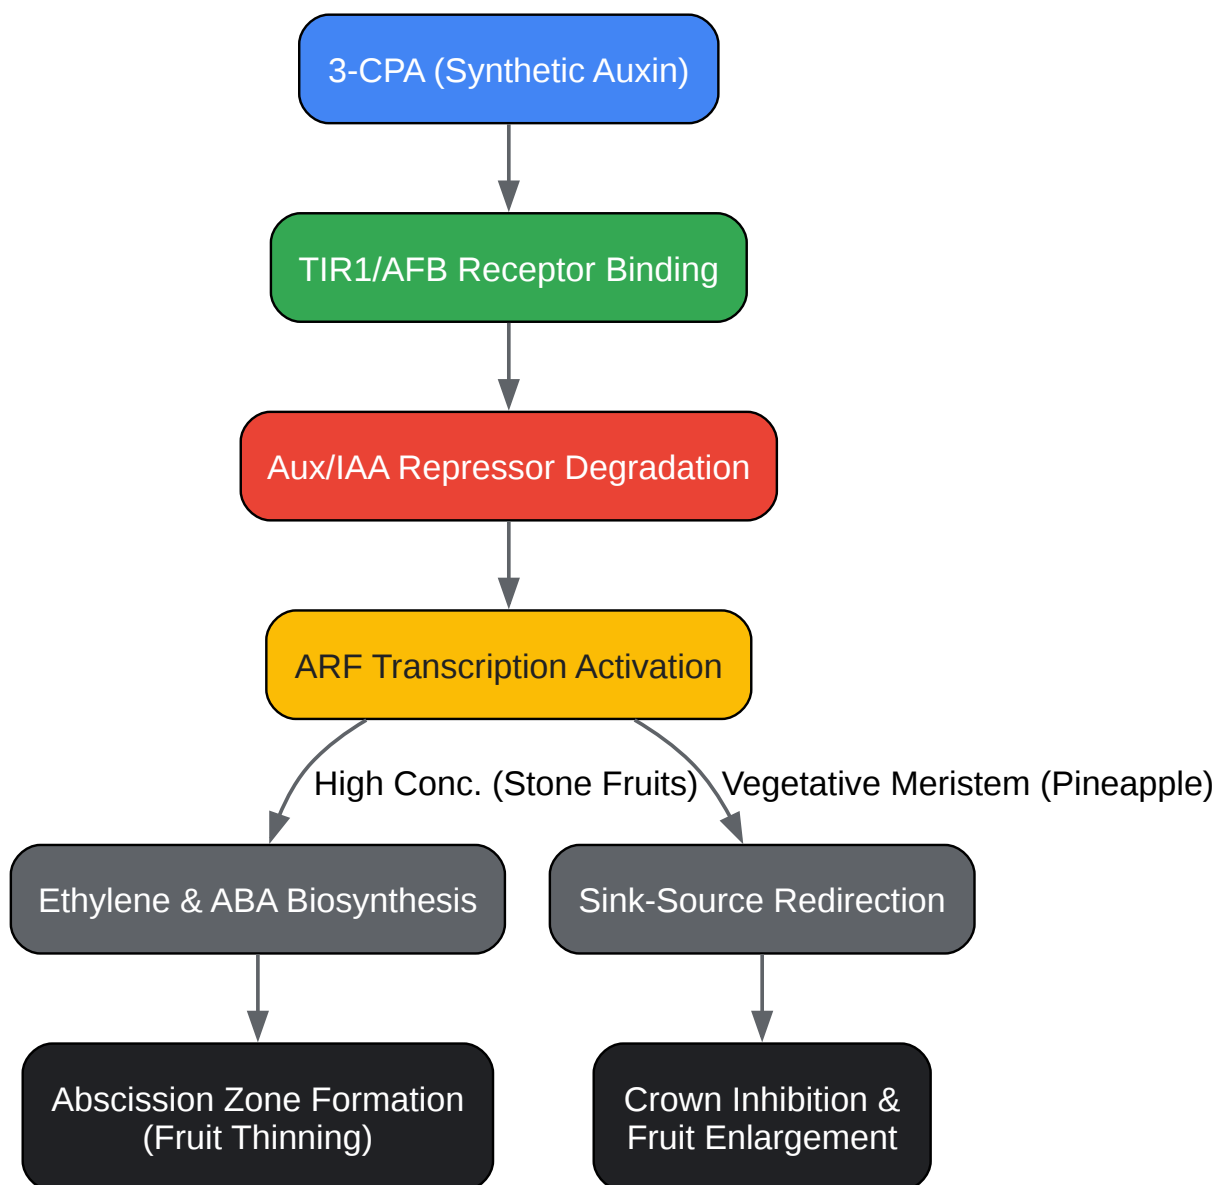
3-CPA (Synthetic Auxin)

TIR1/AFB Receptor Binding

Aux/IAA Repressor Degradation

ARF Transcription Activation

High Conc. (Stone Fruits)

Vegetative Meristem (Pineapple)

Ethylene & ABA Biosynthesis

Sink-Source Redirection

Abscission Zone Formation (Fruit Thinning)

Crown Inhibition & Fruit Enlargement